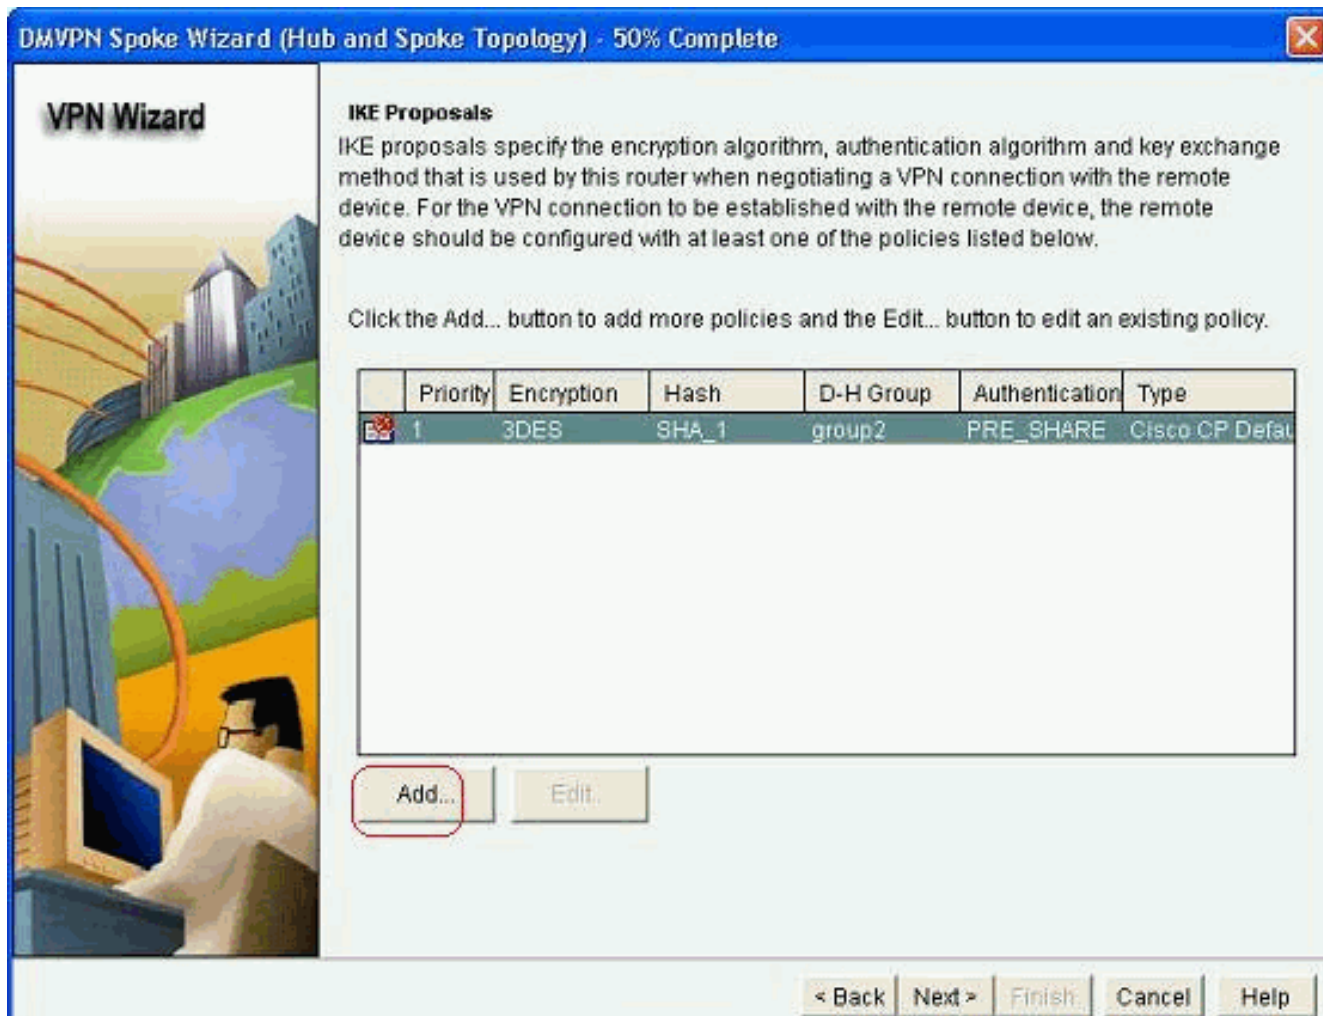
DMVPN Spoke Wizard (Hub and Spoke Topology) - 50% Complete

VPN Wizard

IKE Proposals

IKE proposals specify the encryption algorithm, authentication algorithm and key exchange method that is used by this router when negotiating a VPN connection with the remote device. For the VPN connection to be established with the remote device, the remote device should be configured with at least one of the policies listed below.

Click the Add... button to add more policies and the Edit... button to edit an existing policy.

| | Priority | Encryption | Hash | D-H Group | Authentication | Type |
|---|---|---|---|---|---|---|
| | 1 | 3DES | SHA_1 | group2 | PRE_SHARE | Cisco CP Defau |

Add... Edit...

< Back Next > Finish Cancel Help